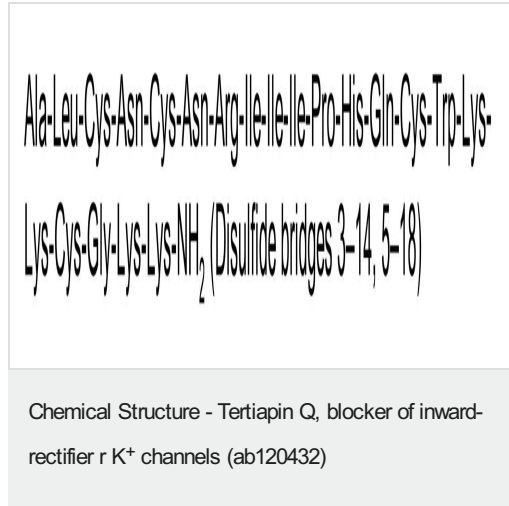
Ala-Leu-Cys-Asn-Cys-Asn-Arg-Ile-Ile-Ile-Pro-His-Gln-Cys-Trp-Lys-Lys-Cys-Gly-Lys-Lys-$NH_2$ (Disulfide bridges 3–14, 5–18)

Chemical Structure - Tertiapin Q, blocker of inward-rectifier r $K^+$ channels (ab120432)